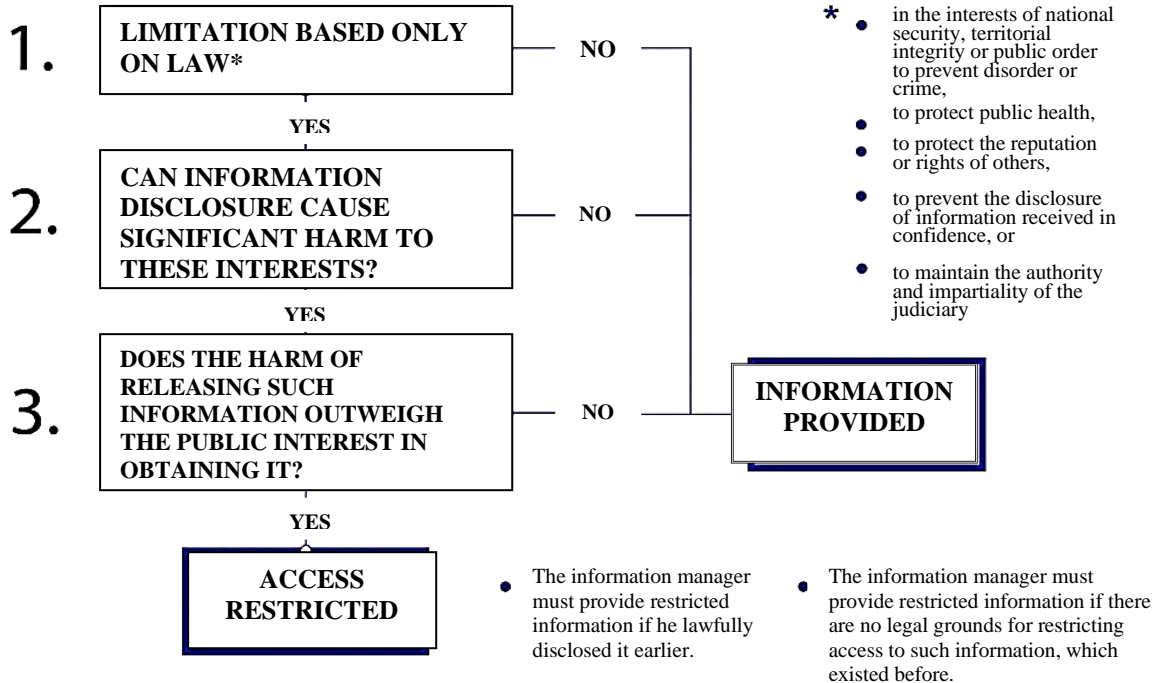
1. LIMITATION BASED ONLY ON LAW*

NO

YES

2. CAN INFORMATION DISCLOSURE CAUSE SIGNIFICANT HARM TO THESE INTERESTS?

NO

YES

3. DOES THE HARM OF RELEASING SUCH INFORMATION OUTWEIGH THE PUBLIC INTEREST IN OBTAINING IT?

NO

YES

ACCESS RESTRICTED

INFORMATION PROVIDED

* • in the interests of national security, territorial integrity or public order to prevent disorder or crime,
• to protect public health,
• to protect the reputation or rights of others,
• to prevent the disclosure of information received in confidence, or
• to maintain the authority and impartiality of the judiciary

• The information manager must provide restricted information if he lawfully disclosed it earlier.

• The information manager must provide restricted information if there are no legal grounds for restricting access to such information, which existed before.